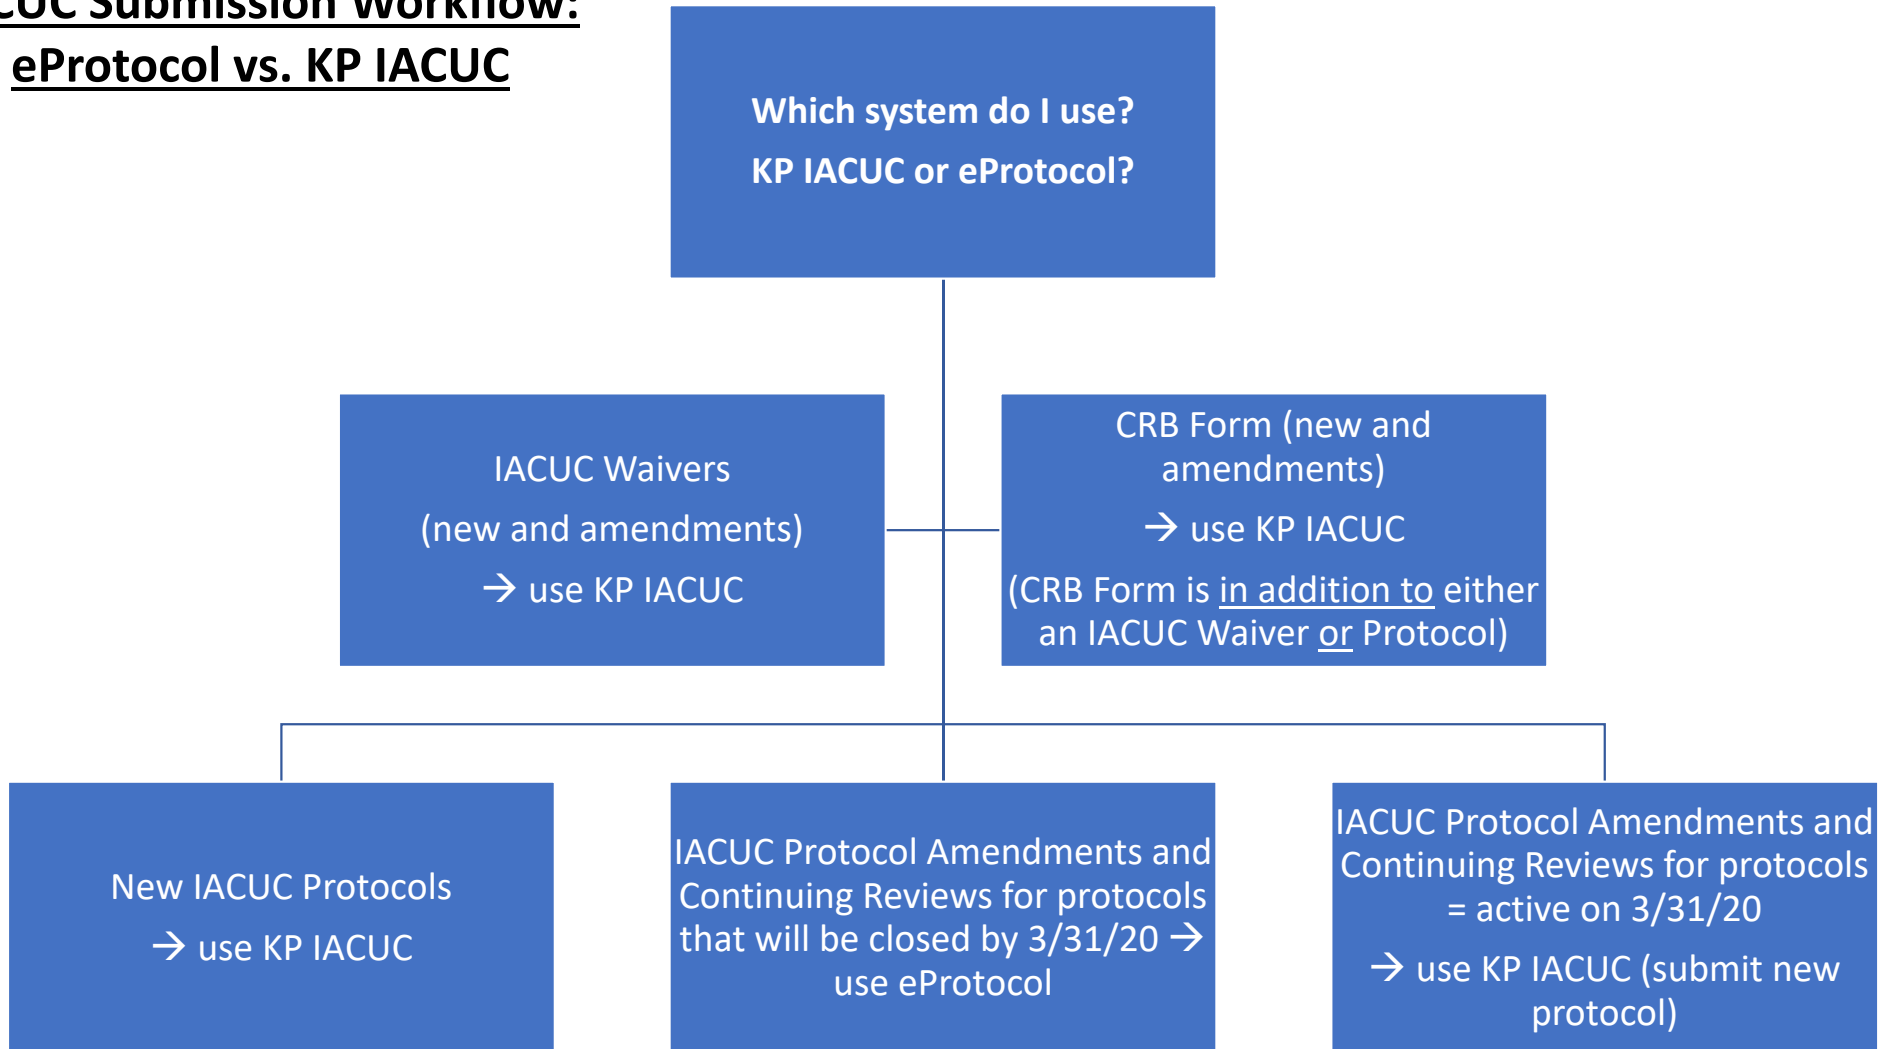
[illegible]CUC Submission Workflow:
eProtocol vs. KP IACUC

Which system do I use?
KP IACUC or eProtocol?

IACUC Waivers
(new and amendments)
→ use KP IACUC

CRB Form (new and amendments)
→ use KP IACUC
(CRB Form is in addition to either an IACUC Waiver or Protocol)

New IACUC Protocols
→ use KP IACUC

IACUC Protocol Amendments and Continuing Reviews for protocols that will be closed by 3/31/20 → use eProtocol

IACUC Protocol Amendments and Continuing Reviews for protocols = active on 3/31/20
→ use KP IACUC (submit new protocol)